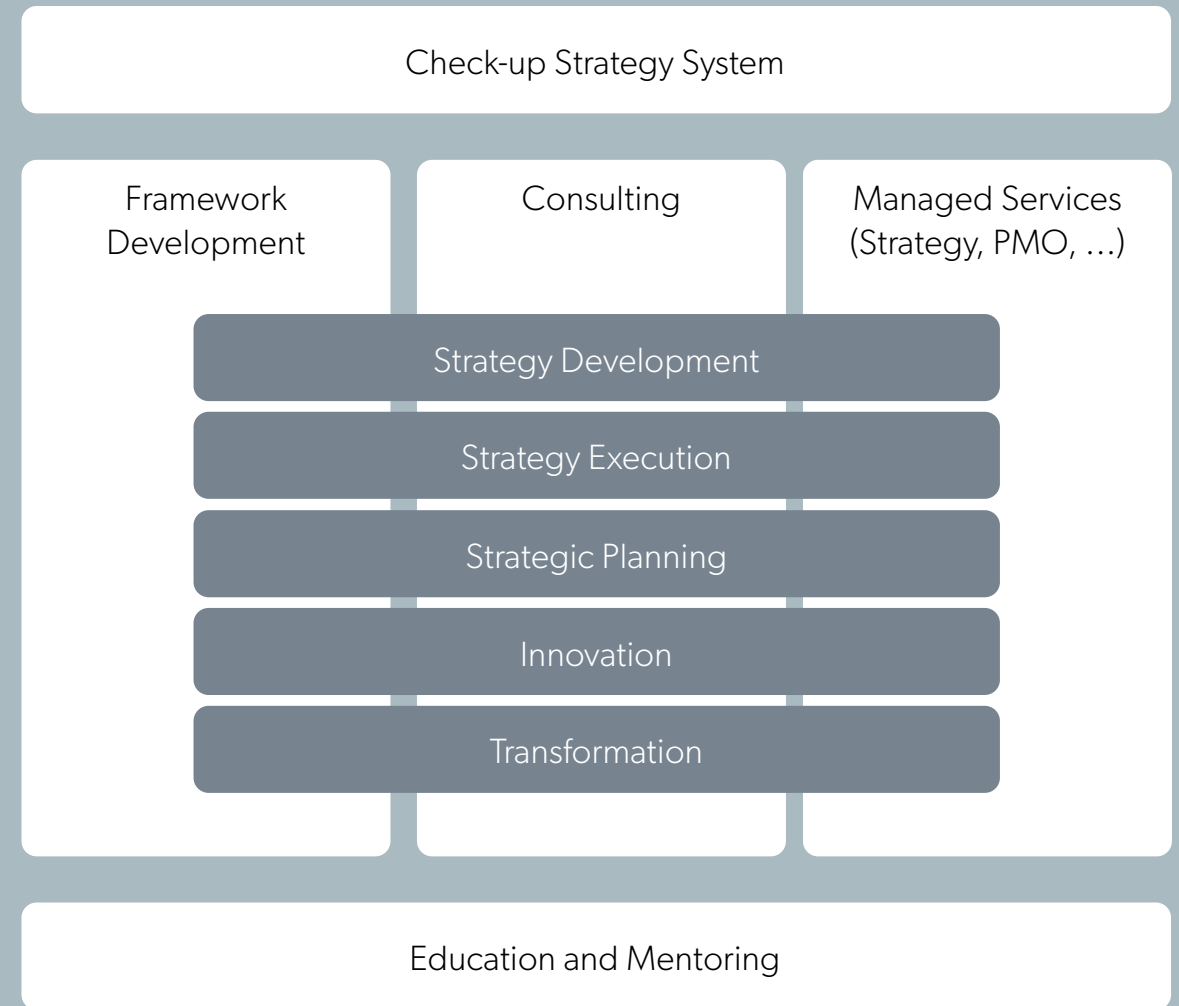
Check-up Strategy System

Framework Development

Consulting

Managed Services (Strategy, PMO, …)

Strategy Development

Strategy Execution

Strategic Planning

Innovation

Transformation

Education and Mentoring